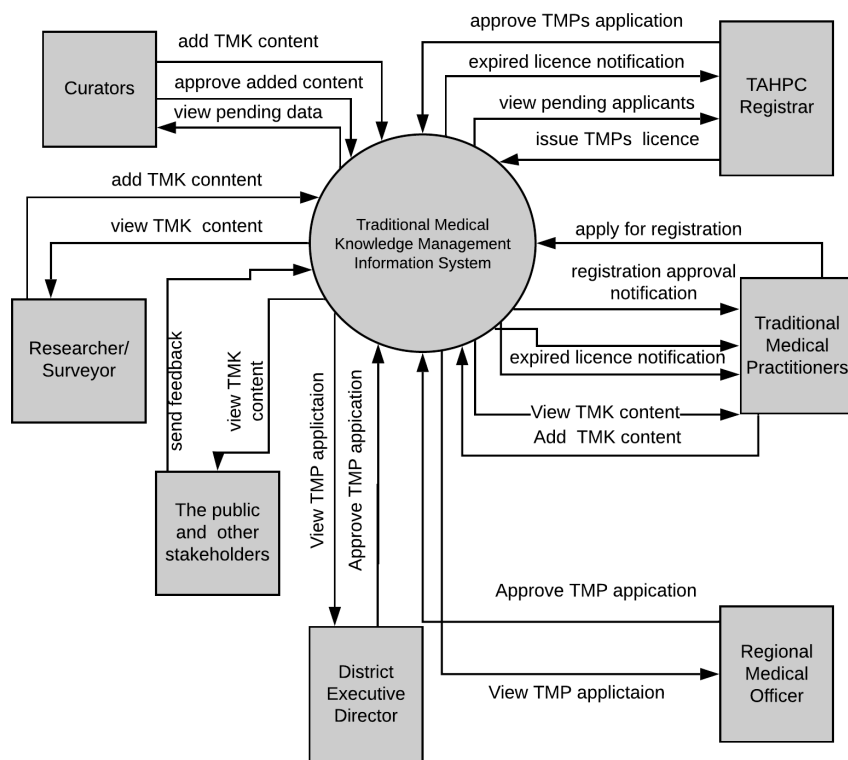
Curators

add TMK content

approve added content

view pending data

approve TMPs application

expired licence notification

view pending applicants

issue TMPs licence

TAHPC Registrar

add TMK conntent

view TMK content

Traditional Medical Knowledge Management Information System

apply for registration

registration approval notification

Traditional Medical Practitioners

expired licence notification

View TMK content

Add TMK content

Researcher/ Surveyor

send feedback

view TMK content

View TMP applictaion

Approve TMP appication

The public and other stakeholders

Approve TMP appication

View TMP applictaion

Regional Medical Officer

District Executive Director